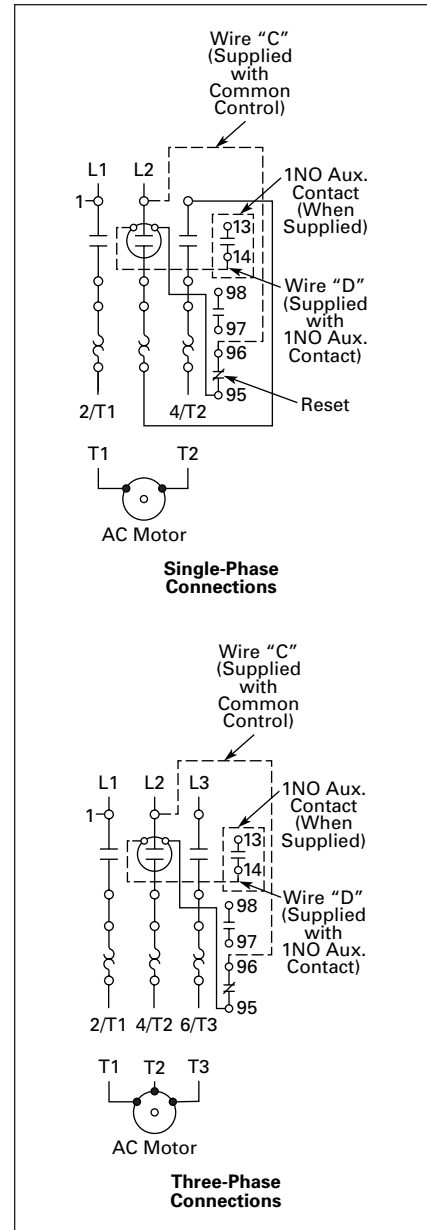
Wire "C" (Supplied with Common Control)

L1
L2
1
1NO Aux. Contact (When Supplied)
13
14
Wire "D" (Supplied with 1NO Aux. Contact)
98
97
96
95
Reset
2/T1
4/T2

T1
T2
AC Motor

**Single-Phase Connections**

Wire "C" (Supplied with Common Control)

L1
L2
L3
1
1NO Aux. Contact (When Supplied)
13
14
Wire "D" (Supplied with 1NO Aux. Contact)
98
97
96
95
2/T1
4/T2
6/T3

T1
T2
T3
AC Motor

**Three-Phase Connections**